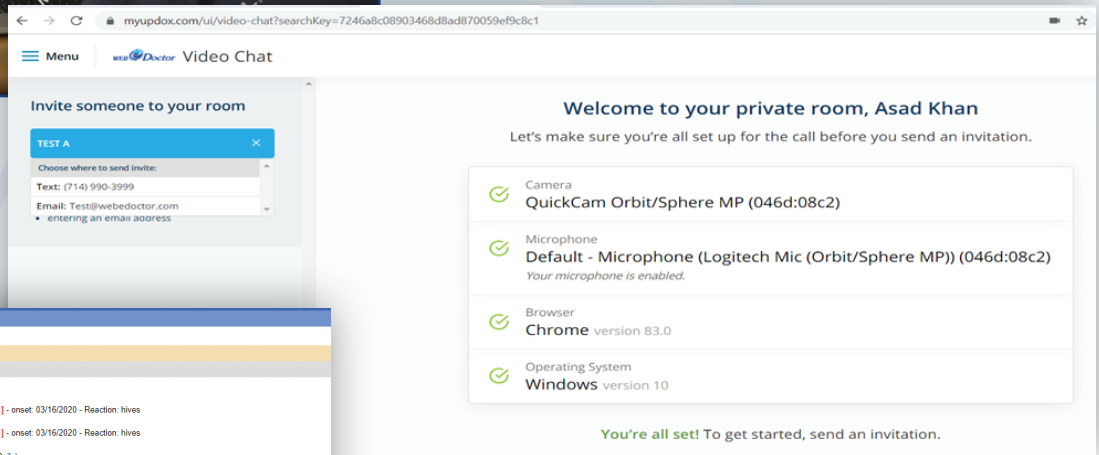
myupdox.com/ui/video-chat?searchKey=7246a8c08903468d8ad870059ef9c8c1

Menu

WEB Doctor Video Chat

Invite someone to your room

TEST A ×

Choose where to send invite:

Text: (714) 990-3999

Email: Test@webedoctor.com

• entering an email address

] - onset: 03/16/2020 - Reaction: hives

] - onset: 03/16/2020 - Reaction: hives

Welcome to your private room, Asad Khan

Let's make sure you're all set up for the call before you send an invitation.

Camera
QuickCam Orbit/Sphere MP (046d:08c2)

Microphone
Default - Microphone (Logitech Mic (Orbit/Sphere MP)) (046d:08c2)
Your microphone is enabled.

Browser
Chrome version 83.0

Operating System
Windows version 10

You're all set! To get started, send an invitation.